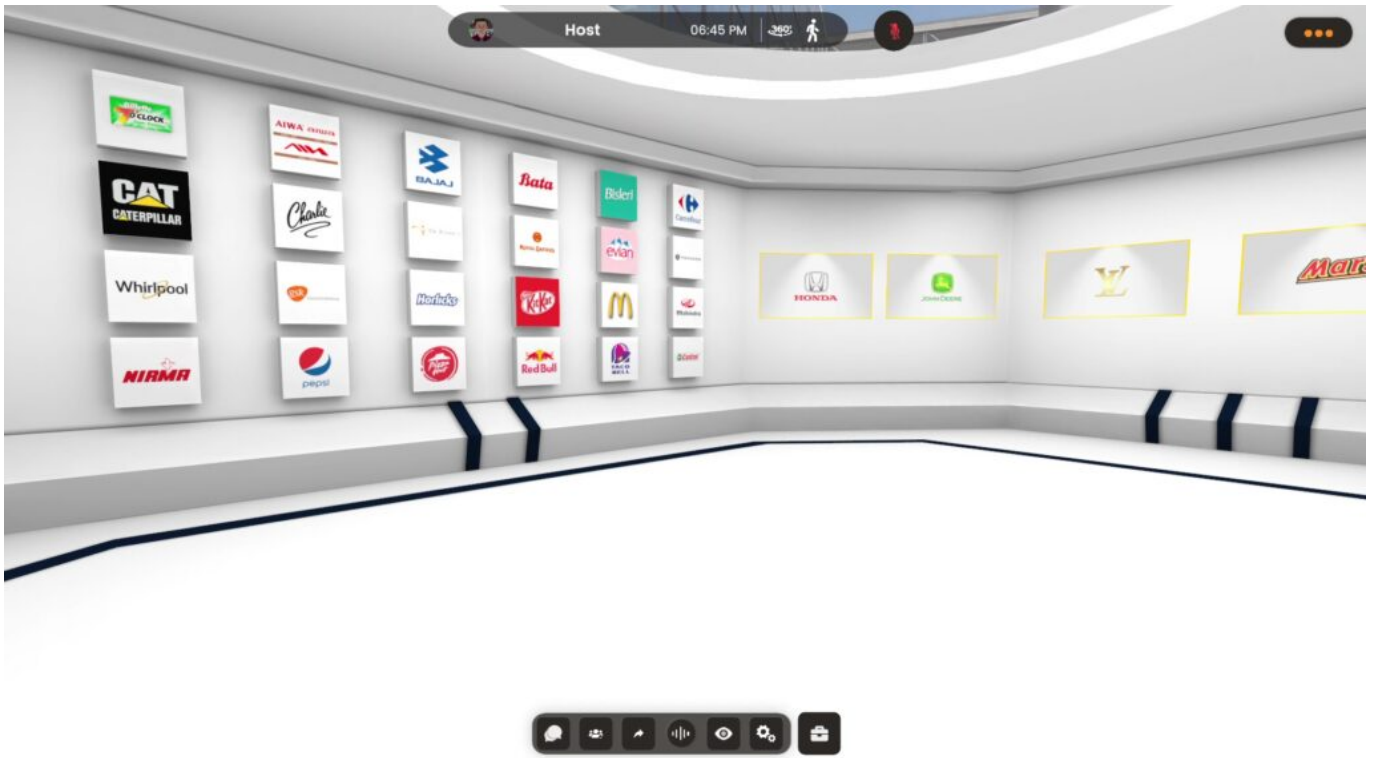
Host 06:45 PM 360

O'CLOCK
CAT CATERPILLAR
Whirlpool
NIRMA

AIWA
Charlie
gsk
pepsi

BAJAJ
Horlicks
Pizza Hut

Bata
KitKat
Red Bull

Bisleri
evian
M
TACO BELL

Carrefour
Mahindra
Castrol

HONDA
JOHN DEERE
LV
Mars